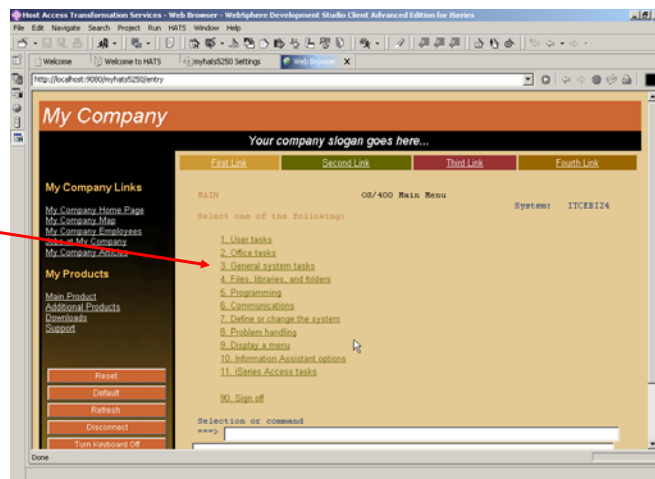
Host Access Transformation Services - Web Browser - WebSphere Development Studio Client Advanced Edition for iSeries

File Edit Navigate Search Project Run HATS Window Help

Welcome | Welcome to HATS | myhats5250 Settings | Web Browser

http://localhost:9080/myhats5250/entry

My Company

Your company slogan goes here...

First Link | Second Link | Third Link | Fourth Link

My Company Links

My Company Home Page
My Company Map
My Company Employees
About My Company
My Company Articles

My Products

Main Product
Additional Products
Downloads
Support

Reset
Default
Refresh
Disconnect
Turn Keyboard Off

MAIN OS/400 Main Menu
System: ITCEBI24
Select one of the following:

1. User tasks
2. Office tasks
3. General system tasks
4. Files, libraries, and folders
5. Programming
6. Communications
7. Define or change the system
8. Problem handling
9. Display a menu
10. Information Assistant options
11. iSeries Access tasks

90. Sign off

Selection or command
===>

Done